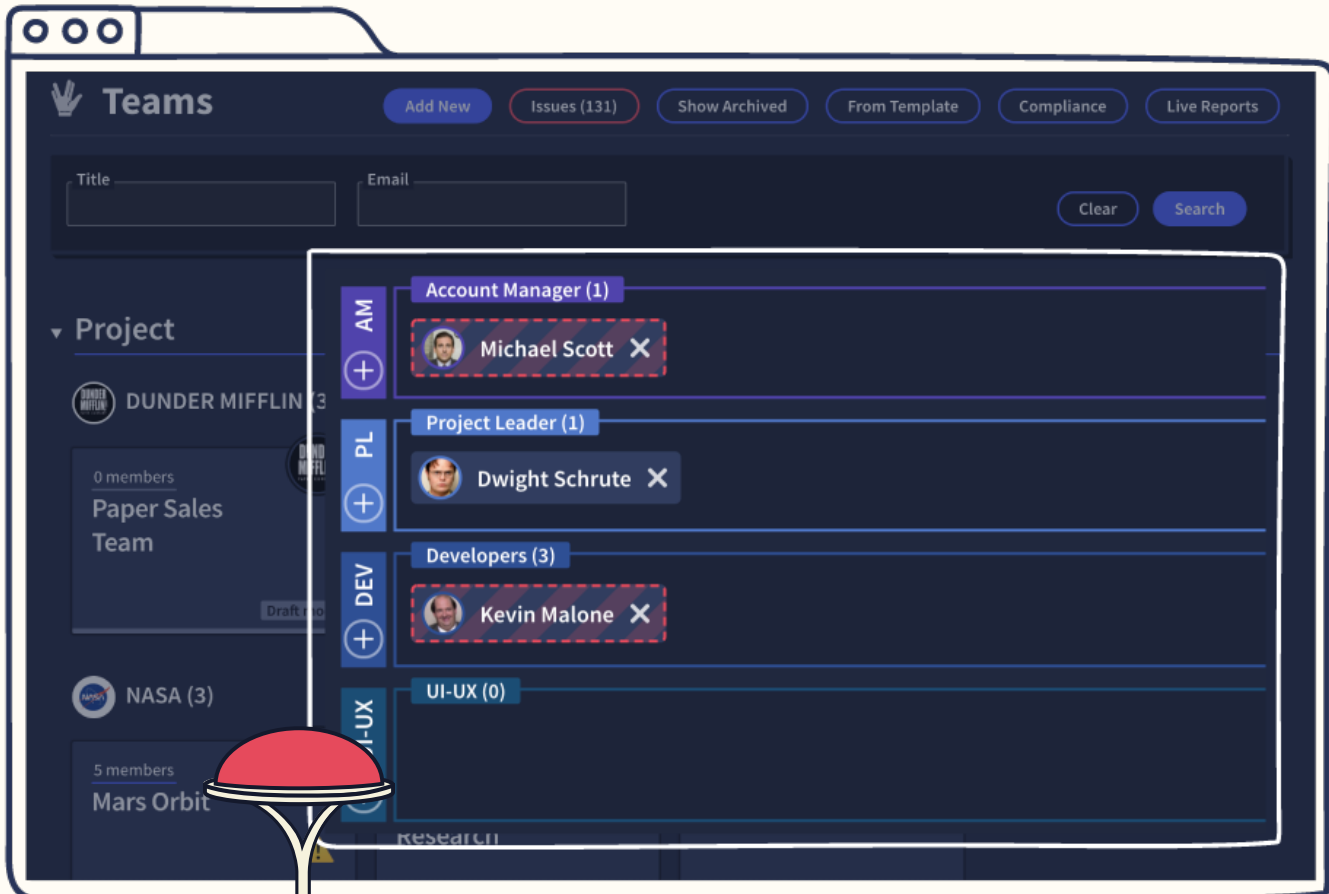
Teams

Add New
Issues (131)
Show Archived
From Template
Compliance
Live Reports

Title
Email

Clear
Search

Project

DUNDER MIFFLIN (3

0 members
Paper Sales Team

Draft mo

NASA (3)

5 members
Mars Orbit

Research

AM
Account Manager (1)
Michael Scott ✕

PL
Project Leader (1)
Dwight Schrute ✕

DEV
Developers (3)
Kevin Malone ✕

UI-UX
UI-UX (0)